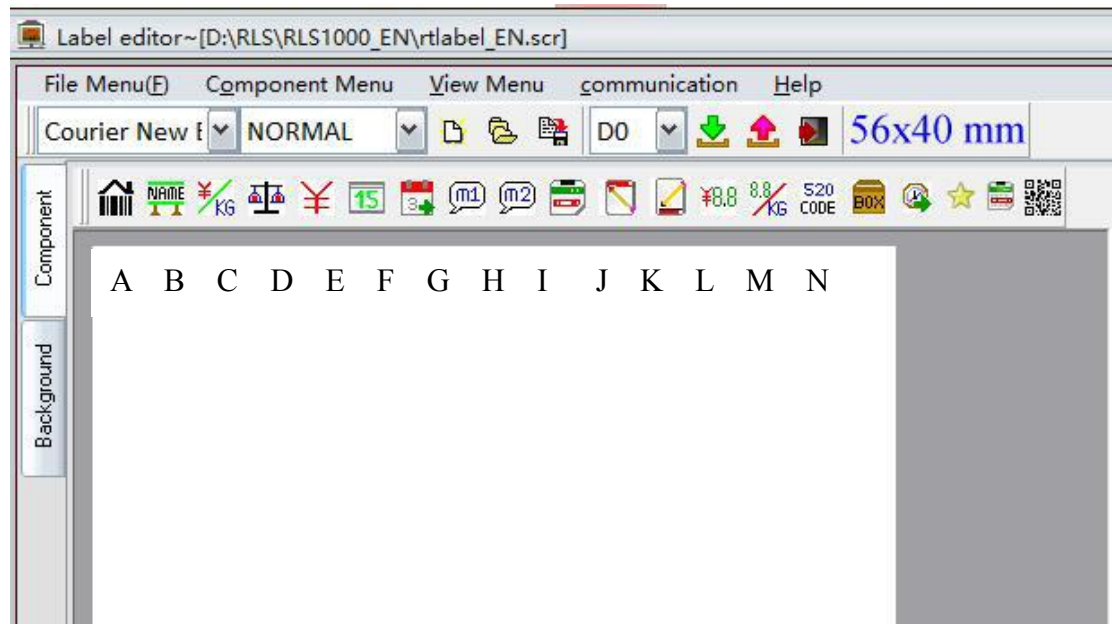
Label editor~[D:\RLS\RLS1000_EN\rtlabel_EN.scr]

File Menu(F) Component Menu View Menu communication Help

Courier New I NORMAL D0 56x40 mm

Component

Background

NAME ¥/KG ¥ 15 3 m1 m2 ¥8.8 8.8/KG 520 CODE BOX

A B C D E F G H I J K L M N